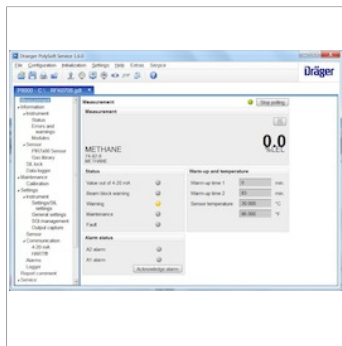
Dräger PolySoft Service 1.6.0
File Configuration Initialization Settings Help Extras Service
Dräger
PIR7000 - C... SN 92108.pdf
Measurement
Information
Instrument
Status
Errors and warnings
Modules
Sensor
PIR7x00 Sensor
Gas library
DL lock
Data logger
Maintenance
Calibration
Settings
Instrument
Settings/DL settings
General settings
SOS management
Output capture
Sensor
Communication
4-20 mA
HART®
Alarms
Logger
Report comment
Service
Measurement
Stop polling
Measurement
METHANE
74-82-8
METHANE
0.0
%LEL
Status
Value out of 4-20 mA
Beam block warning
Warning
Maintenance
Fault
Warm-up time and temperature
Warm-up time 1
0
min
Warm-up time 2
60
min
Sensor temperature
30.000
°C
86.000
°F
Alarm status
A2 alarm
A1 alarm
Acknowledge alarm